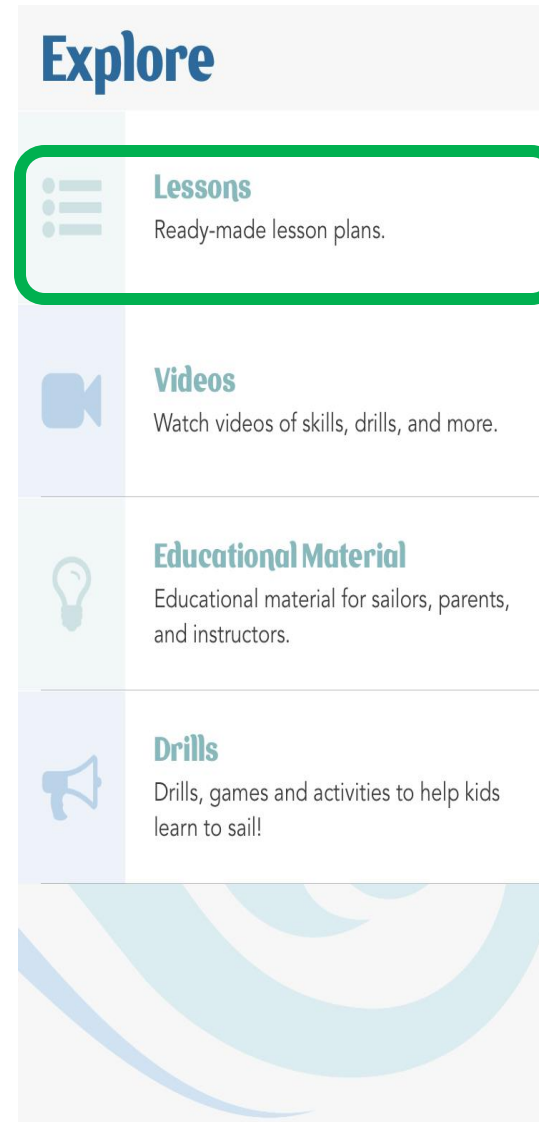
Explore

Lessons
Ready-made lesson plans.

Videos
Watch videos of skills, drills, and more.

Educational Material
Educational material for sailors, parents, and instructors.

Drills
Drills, games and activities to help kids learn to sail!